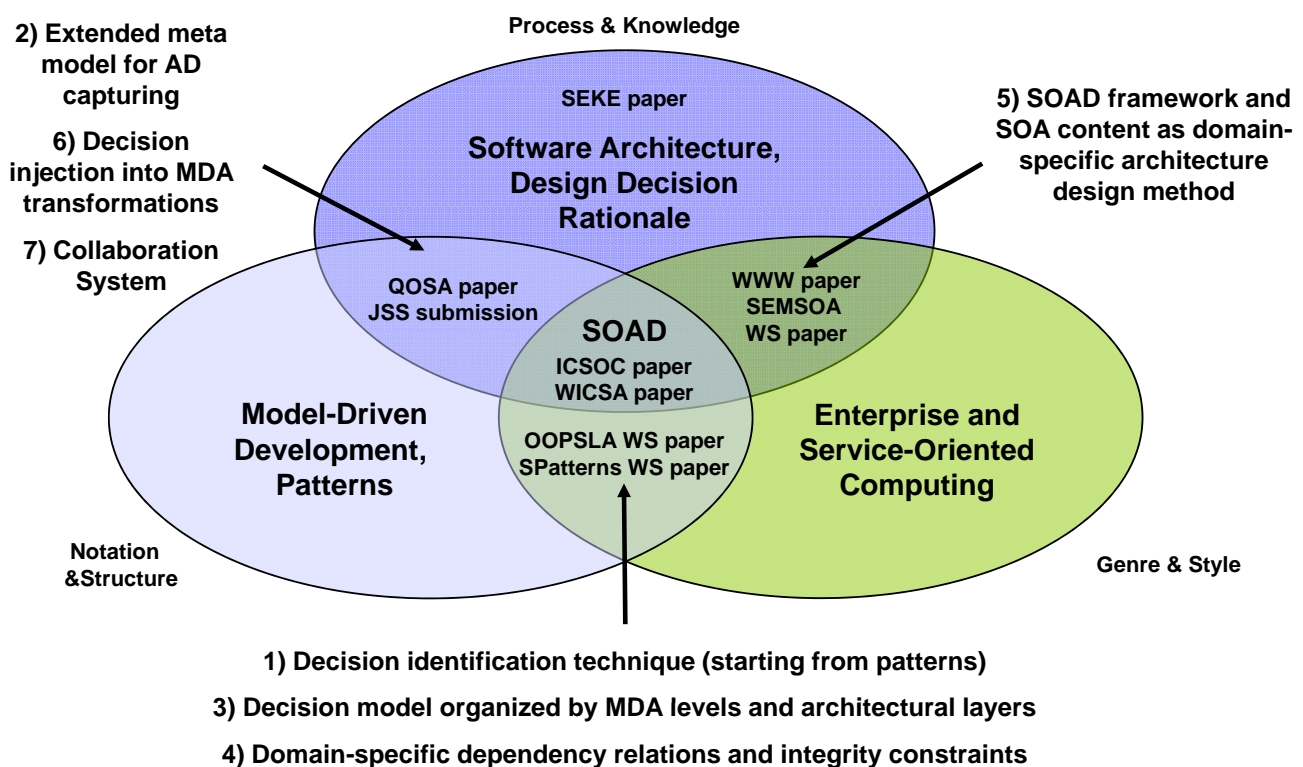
Process & Knowledge

2) Extended meta model for AD capturing

6) Decision injection into MDA transformations

7) Collaboration System

SEKE paper

Software Architecture, Design Decision Rationale

5) SOAD framework and SOA content as domain-specific architecture design method

QOSA paper
JSS submission

WWW paper
SEMSOA
WS paper

SOAD
ICSOC paper
WICSA paper

Model-Driven Development, Patterns

OOPSLA WS paper
SPatterns WS paper

Enterprise and Service-Oriented Computing

Notation &Structure

Genre & Style

1) Decision identification technique (starting from patterns)

3) Decision model organized by MDA levels and architectural layers

4) Domain-specific dependency relations and integrity constraints